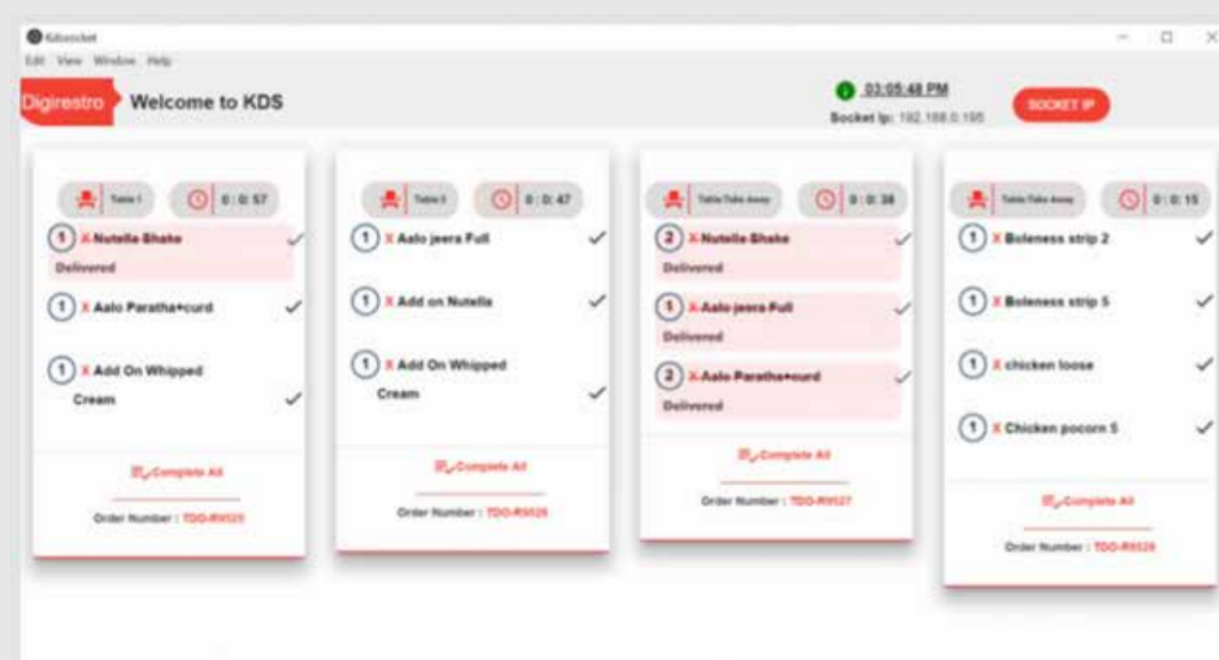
Kdssocket

Edit View Window Help

Digirestro Welcome to KDS

03:05:48 PM

Socket Ip: 192.168.0.195

SOCKET IP

Table 1 0 : 0 : 57

1 X Nutella Shake

Delivered

1 X Aalo Paratha+curd

1 X Add On Whipped Cream

Complete All

Order Number : TDO-R9525

Table 3 0 : 0 : 47

1 X Aalo jeera Full

1 X Add on Nutella

1 X Add On Whipped Cream

Complete All

Order Number : TDO-R9526

Table Take Away 0 : 0 : 38

2 X Nutella Shake

Delivered

1 X Aalo jeera Full

Delivered

2 X Aalo Paratha+curd

Delivered

Complete All

Order Number : TDO-R9527

Table Take Away 0 : 0 : 15

1 X Boleness strip 2

1 X Boleness strip 5

1 X chicken loose

1 X Chicken pocorn 5

Complete All

Order Number : TDO-R9528